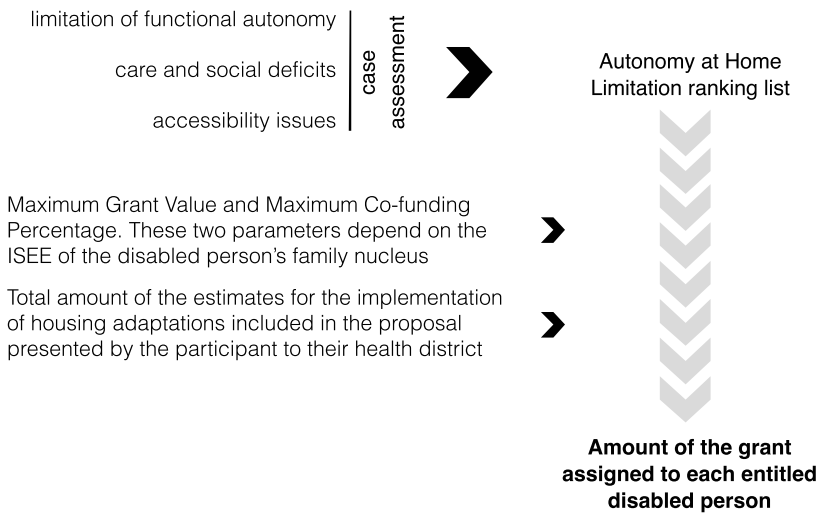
limitation of functional autonomy
care and social deficits
accessibility issues

case assessment

Autonomy at Home Limitation ranking list

Maximum Grant Value and Maximum Co-funding Percentage. These two parameters depend on the ISEE of the disabled person's family nucleus

Total amount of the estimates for the implementation of housing adaptations included in the proposal presented by the participant to their health district

Amount of the grant assigned to each entitled disabled person